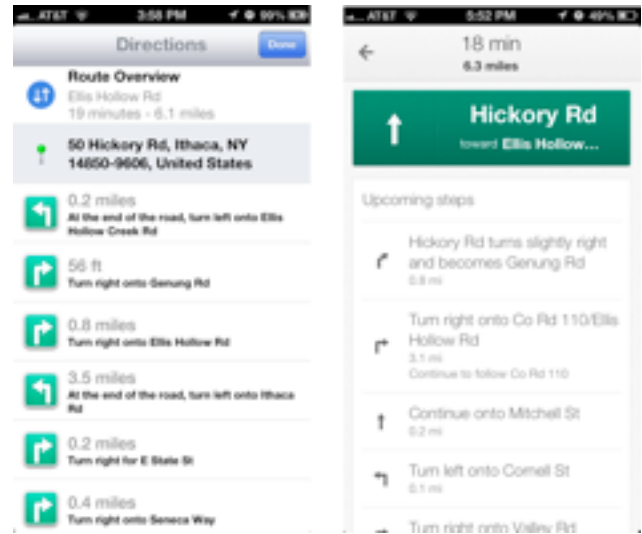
AT&T 3:58 PM 99%

Directions Done

Route Overview
Ellis Hollow Rd
19 minutes - 6.1 miles

50 Hickory Rd, Ithaca, NY 14850-9606, United States

0.2 miles
At the end of the road, turn left onto Ellis Hollow Creek Rd

56 ft
Turn right onto Genung Rd

0.8 miles
Turn right onto Ellis Hollow Rd

3.5 miles
At the end of the road, turn left onto Ithaca Rd

0.2 miles
Turn right for E State St

0.4 miles
Turn right onto Seneca Way

AT&T 5:52 PM 49%

18 min
6.3 miles

Hickory Rd
toward Ellis Hollow...

Upcoming steps

Hickory Rd turns slightly right and becomes Genung Rd
0.8 mi

Turn right onto Co Rd 110/Ellis Hollow Rd
3.1 mi
Continue to follow Co Rd 110

Continue onto Mitchell St
0.2 mi

Turn left onto Cornell St
0.1 mi

Turn right onto Valley Rd